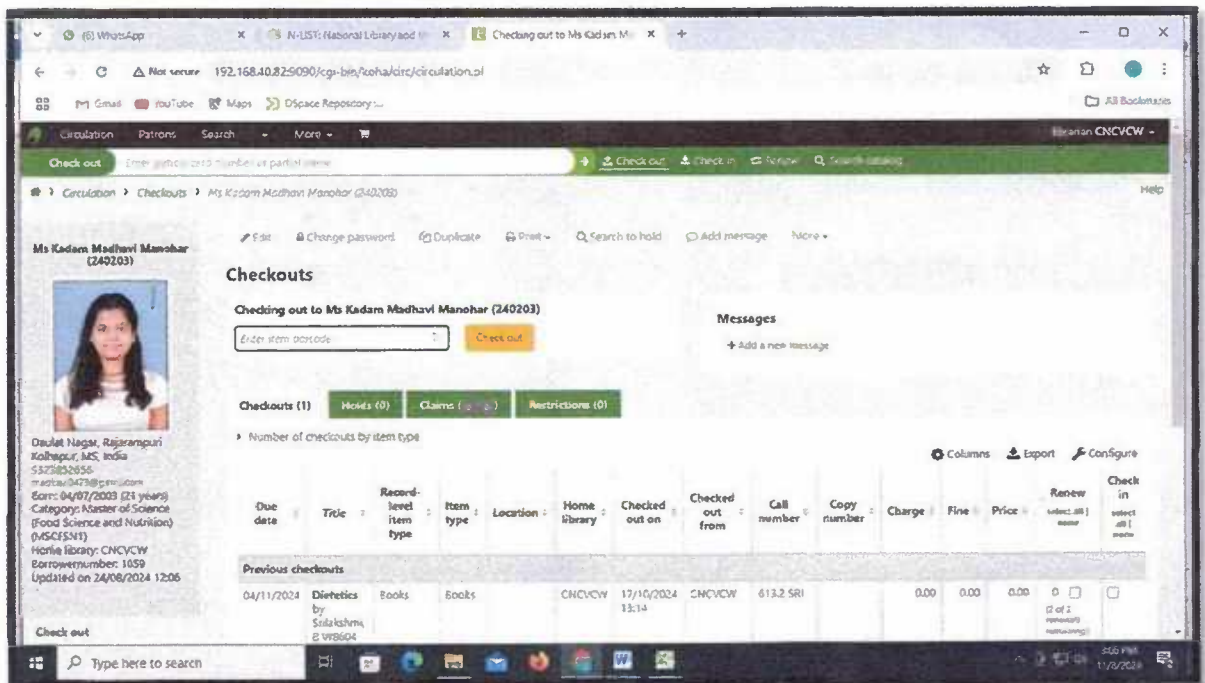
(6) WhatsApp | N-LIST: National Library and ... | Checking out to Ms Kadam M...

Not secure 192.168.40.82:9090/cgi-bin/koha/circ/circulation.pl

Gmail YouTube Maps DSpace Repository ...

All Bookmarks

Circulation Patrons Search More

librarian CNCVCW

Check out Enter patron card number or partial name

Check out Check in Renew Search catalog

Circulation › Checkouts › Ms Kadam Madhavi Manohar (240203)

Help

Ms Kadam Madhavi Manohar (240203)

Edit Change password Duplicate Print Search to hold Add message More

Checkouts

Checking out to Ms Kadam Madhavi Manohar (240203)

Enter item barcode

Check out

Messages

+ Add a new message

Checkouts (1) Holds (0) Claims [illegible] Restrictions (0)

Number of checkouts by item type

Columns Export Configure

Daulat Nagar, Rajarampuri Kolhapur, MS, India
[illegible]
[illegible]@gmail.com
Born: 04/07/2003 (21 years)
Category: Master of Science (Food Science and Nutrition) (MSCFSN1)
Home library: CNCVCW
Borrowernumber: 1059
Updated on 24/08/2024 12:06

Check out

| Due date | Title | Record-level item type | Item type | Location | Home library | Checked out on | Checked out from | Call number | Copy number | Charge | Fine | Price | Renew select all \| none | Check in select all \| none |
|---|---|---|---|---|---|---|---|---|---|---|---|---|---|---|
| Previous checkouts | | | | | | | | | | | | | | |
| 04/11/2024 | Dietetics by Srilakshmi B W8604 | Books | Books | | CNCVCW | 17/10/2024 13:14 | CNCVCW | 613.2 SRI | | 0.00 | 0.00 | 0.00 | 0 (2 of 2 renewals remaining) | |

Type here to search

5:06 PM 11/3/2024